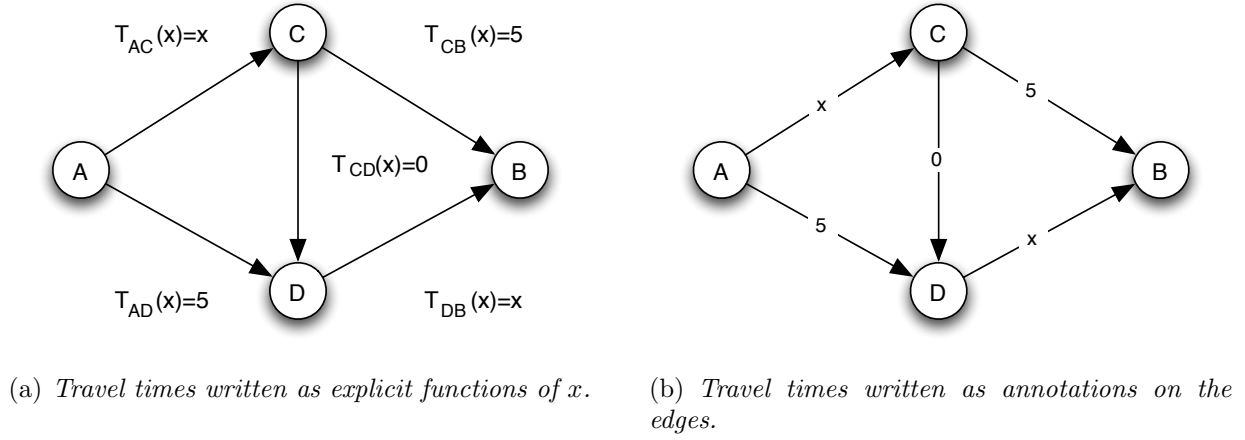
$T_{AC}(x)=x$

C

$T_{CB}(x)=5$

A

$T_{CD}(x)=0$

B

$T_{AD}(x)=5$

D

$T_{DB}(x)=x$

C

x

5

A

0

B

5

x

D

(a) *Travel times written as explicit functions of $x$.*

(b) *Travel times written as annotations on the edges.*